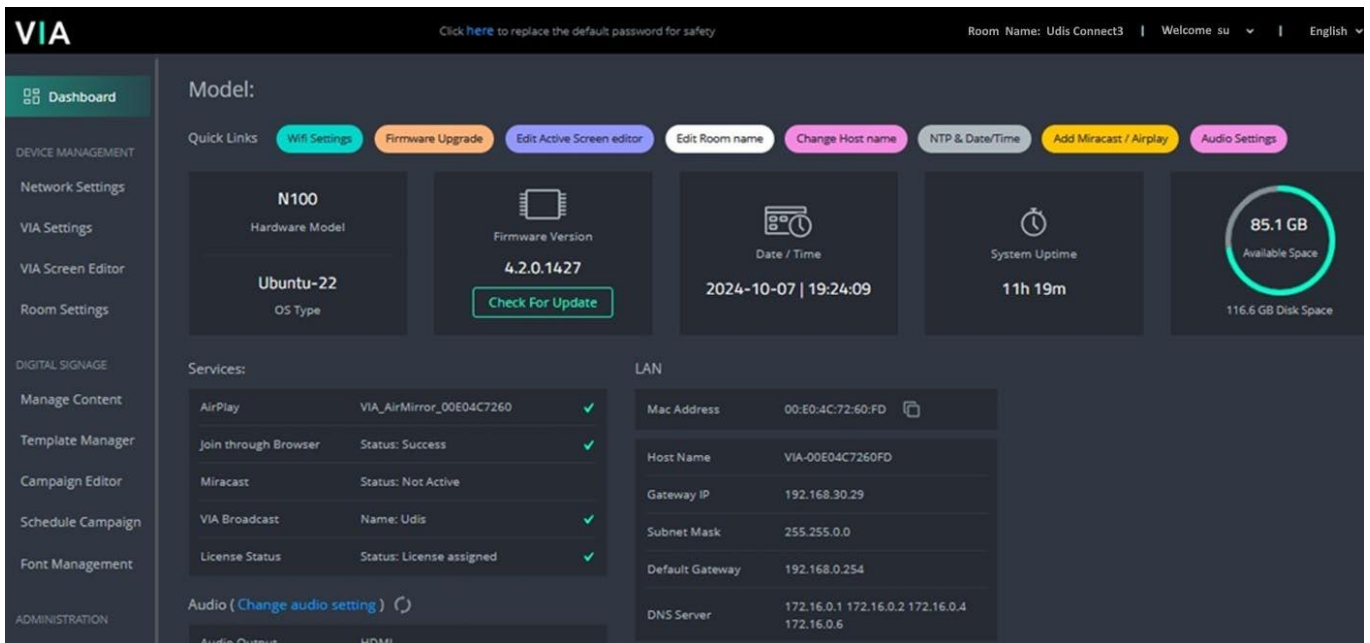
VIA

Click here to replace the default password for safety

Room Name: Udis Connect3 | Welcome su | English

Dashboard

DEVICE MANAGEMENT

Network Settings

VIA Settings

VIA Screen Editor

Room Settings

DIGITAL SIGNAGE

Manage Content

Template Manager

Campaign Editor

Schedule Campaign

Font Management

ADMINISTRATION

Model:

Quick Links Wifi Settings Firmware Upgrade Edit Active Screen editor Edit Room name Change Host name NTP & Date/Time Add Miracast / Airplay Audio Settings

N100
Hardware Model

Ubuntu-22
OS Type

Firmware Version
4.2.0.1427
Check For Update

Date / Time
2024-10-07 | 19:24:09

System Uptime
11h 19m

85.1 GB
Available Space
116.6 GB Disk Space

Services:

| | | |
|---|---|---|
| AirPlay | VIA_AirMirror_00E04C7260 | ✓ |
| Join through Browser | Status: Success | ✓ |
| Miracast | Status: Not Active | |
| VIA Broadcast | Name: Udis | ✓ |
| License Status | Status: License assigned | ✓ |

Audio ( Change audio setting )

Audio Output HDMI

LAN

| | |
|---|---|
| Mac Address | 00:E0:4C:72:60:FD |
| Host Name | VIA-00E04C7260FD |
| Gateway IP | 192.168.30.29 |
| Subnet Mask | 255.255.0.0 |
| Default Gateway | 192.168.0.254 |
| DNS Server | 172.16.0.1 172.16.0.2 172.16.0.4 172.16.0.6 |